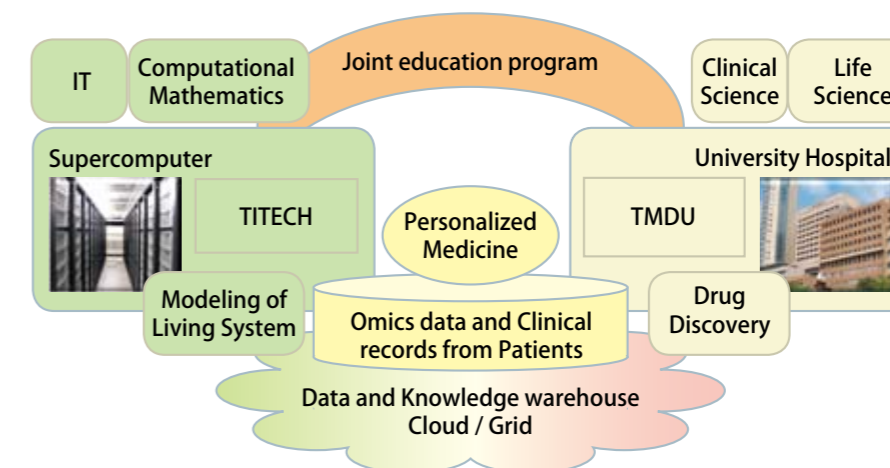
IT

Computational Mathematics

Joint education program

Clinical Science

Life Science

Supercomputer

TITECH

University Hospital

TMDU

Personalized Medicine

Modeling of Living System

Omics data and Clinical records from Patients

Drug Discovery

Data and Knowledge warehouse Cloud / Grid